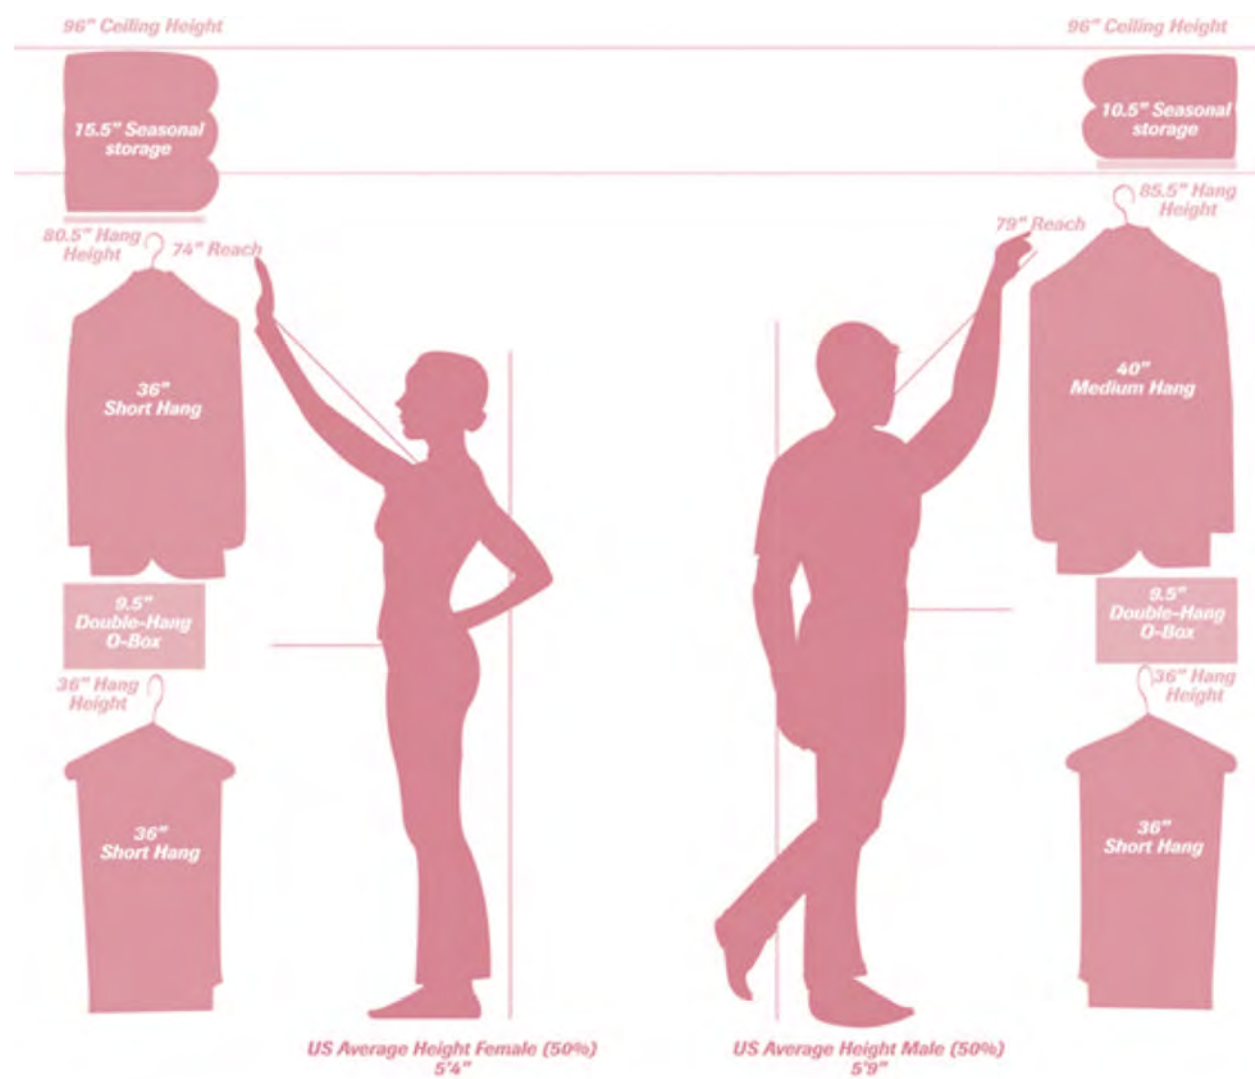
96" Ceiling Height

15.5" Seasonal storage

80.5" Hang Height

74" Reach

36" Short Hang

9.5" Double-Hang O-Box

36" Hang Height

36" Short Hang

US Average Height Female (50%) 5'4"

96" Ceiling Height

10.5" Seasonal storage

85.5" Hang Height

79" Reach

40" Medium Hang

9.5" Double-Hang O-Box

36" Hang Height

36" Short Hang

US Average Height Male (50%) 5'9"